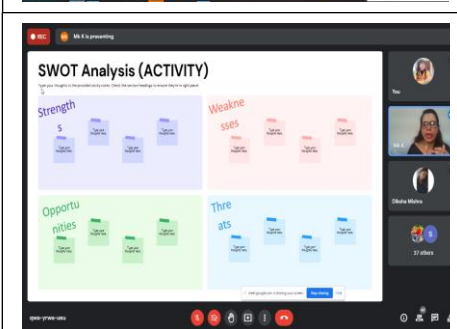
REC Ms K is presenting

SWOT Analysis (ACTIVITY)

Type your thoughts in the provided sticky notes. Check the section headings to ensure they're in right place

Strength s

Type your thoughts here

Type your thoughts here

Type your thoughts here

Type your thoughts here

Weakne sses

Type your thoughts here

Type your thoughts here

Type your thoughts here

Type your thoughts here

Opportu nities

Type your thoughts here

Type your thoughts here

Type your thoughts here

Type your thoughts here

Thre ats

Type your thoughts here

Type your thoughts here

Type your thoughts here

Type your thoughts here

You

Ms K

Diksha Mishra

37 others

meet.google.com is sharing your screen. Stop sharing Hide

qwe-yrws-uwu